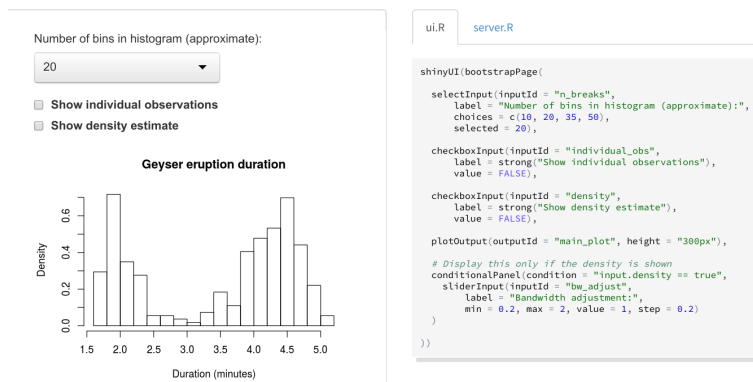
Number of bins in histogram (approximate):

20

Show individual observations

Show density estimate

Geyser eruption duration

Density

0.0 0.2 0.4 0.6

1.5 2.0 2.5 3.0 3.5 4.0 4.5 5.0

Duration (minutes)

ui.R server.R

```
shinyUI(bootstrapPage(

  selectInput(inputId = "n_breaks",
      label = "Number of bins in histogram (approximate):",
      choices = c(10, 20, 35, 50),
      selected = 20),

  checkboxInput(inputId = "individual_obs",
      label = strong("Show individual observations"),
      value = FALSE),

  checkboxInput(inputId = "density",
      label = strong("Show density estimate"),
      value = FALSE),

  plotOutput(outputId = "main_plot", height = "300px"),

  # Display this only if the density is shown
  conditionalPanel(condition = "input.density == true",
    sliderInput(inputId = "bw_adjust",
        label = "Bandwidth adjustment:",
        min = 0.2, max = 2, value = 1, step = 0.2)
  )

))
```